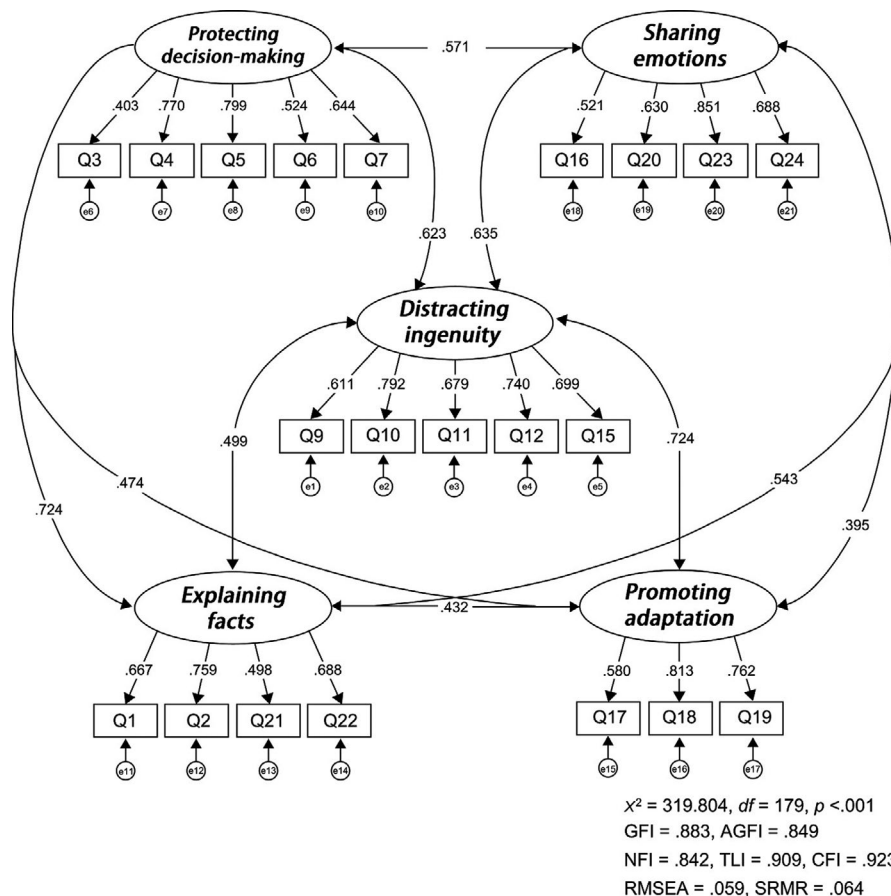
Protecting decision-making

.571

Sharing emotions

.403 .770 .799 .524 .644

Q3 Q4 Q5 Q6 Q7

e6 e7 e8 e9 e10

.521 .630 .851 .688

Q16 Q20 Q23 Q24

e18 e19 e20 e21

.623 .635

Distracting ingenuity

.611 .792 .679 .740 .699

Q9 Q10 Q11 Q12 Q15

e1 e2 e3 e4 e5

.499

.724

.474

.543

.724

.395

Explaining facts

.432

Promoting adaptation

.667 .759 .498 .688

Q1 Q2 Q21 Q22

e11 e12 e13 e14

.580 .813 .762

Q17 Q18 Q19

e15 e16 e17

$X^2$ = 319.804, $df$ = 179, $p$ <.001
GFI = .883, AGFI = .849
NFI = .842, TLI = .909, CFI = .92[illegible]
RMSEA = .059, SRMR = .064